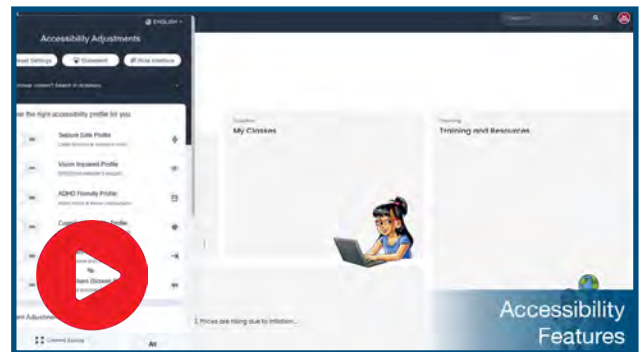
ENGLISH

Accessibility Adjustments

Reset Settings

Statement

Hide Interface

Unclear content? Search in dictionary

Choose the right accessibility profile for you

Seizure Safe Profile

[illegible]

Vision Impaired Profile

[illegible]

ADHD Friendly Profile

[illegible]

Cognitive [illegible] Profile

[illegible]

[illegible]

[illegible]

Content Adjustments

Content Scaling

Search

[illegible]

My Classes

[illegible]

Training and Resources

1. Prices are rising due to inflation...

Accessibility Features